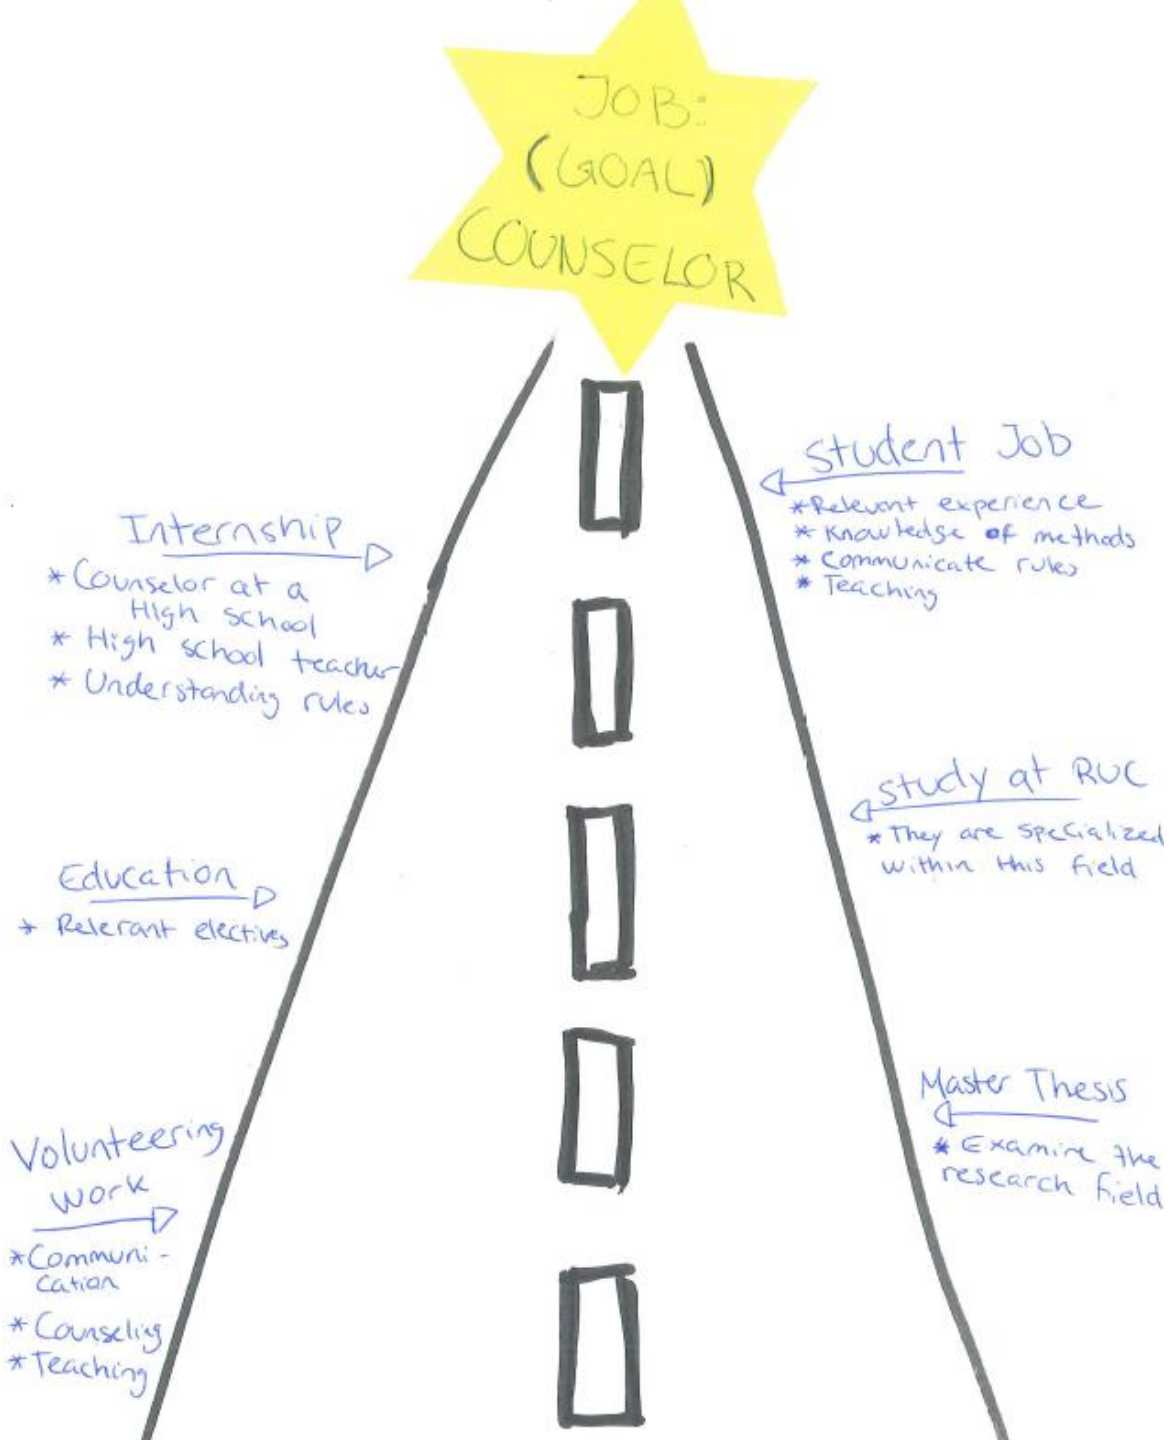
JOB:
(GOAL)
COUNSELOR

Student Job
*Relevant experience
*Knowledge of methods
*Communicate rules
*Teaching

Internship
*Counselor at a High School
*High school teacher
*Understanding rules

Study at RUC
*They are specialized within this field

Education
*Relevant electives

Master Thesis
*Examine the research field

Volunteering work
*Communication
*Counseling
*Teaching